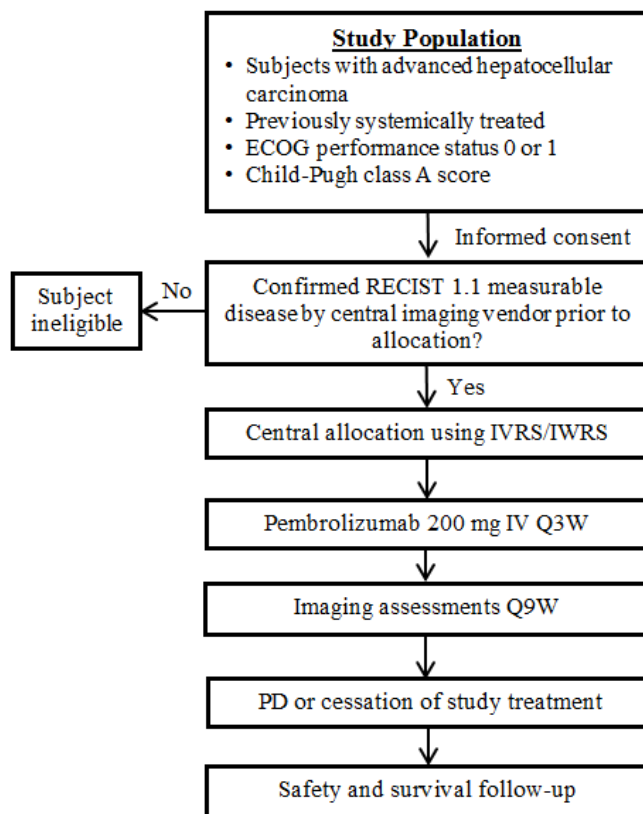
Study Population

- Subjects with advanced hepatocellular carcinoma
- Previously systemically treated
- ECOG performance status 0 or 1
- Child-Pugh class A score

Informed consent

Confirmed RECIST 1.1 measurable disease by central imaging vendor prior to allocation?

No

Subject ineligible

Yes

Central allocation using IVRS/IWRS

Pembrolizumab 200 mg IV Q3W

Imaging assessments Q9W

PD or cessation of study treatment

Safety and survival follow-up